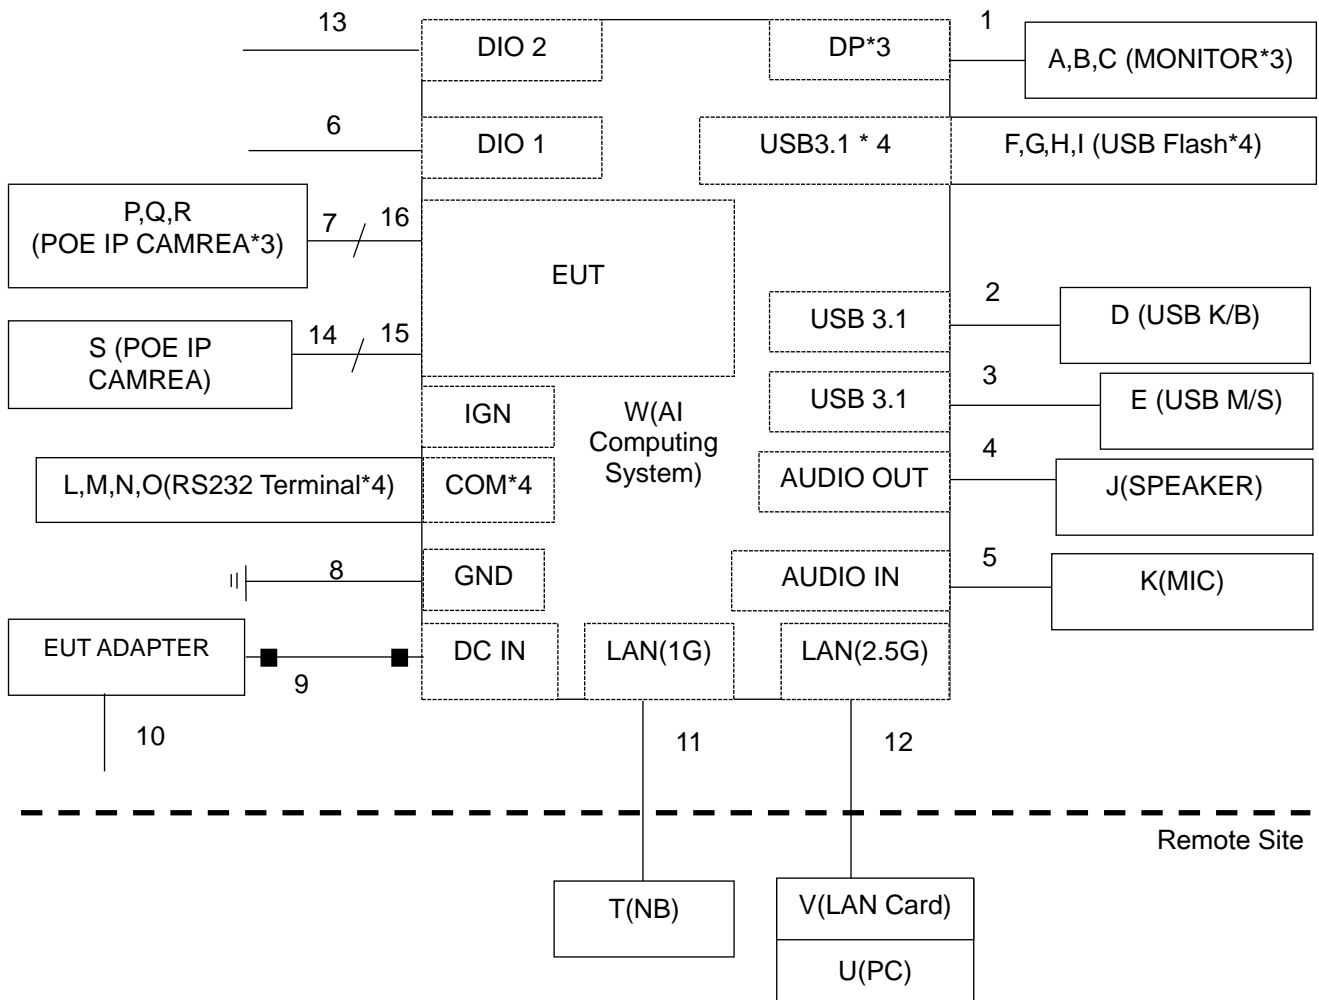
13

DIO 2

DP*3

1

A,B,C (MONITOR*3)

6

DIO 1

USB3.1 * 4

F,G,H,I (USB Flash*4)

P,Q,R (POE IP CAMREA*3)

7

16

EUT

USB 3.1

2

D (USB K/B)

S (POE IP CAMREA)

14

15

USB 3.1

3

E (USB M/S)

IGN

W(AI Computing System)

L,M,N,O(RS232 Terminal*4)

COM*4

AUDIO OUT

4

J(SPEAKER)

8

GND

AUDIO IN

5

K(MIC)

EUT ADAPTER

9

DC IN

LAN(1G)

LAN(2.5G)

10

11

12

Remote Site

T(NB)

V(LAN Card)

U(PC)